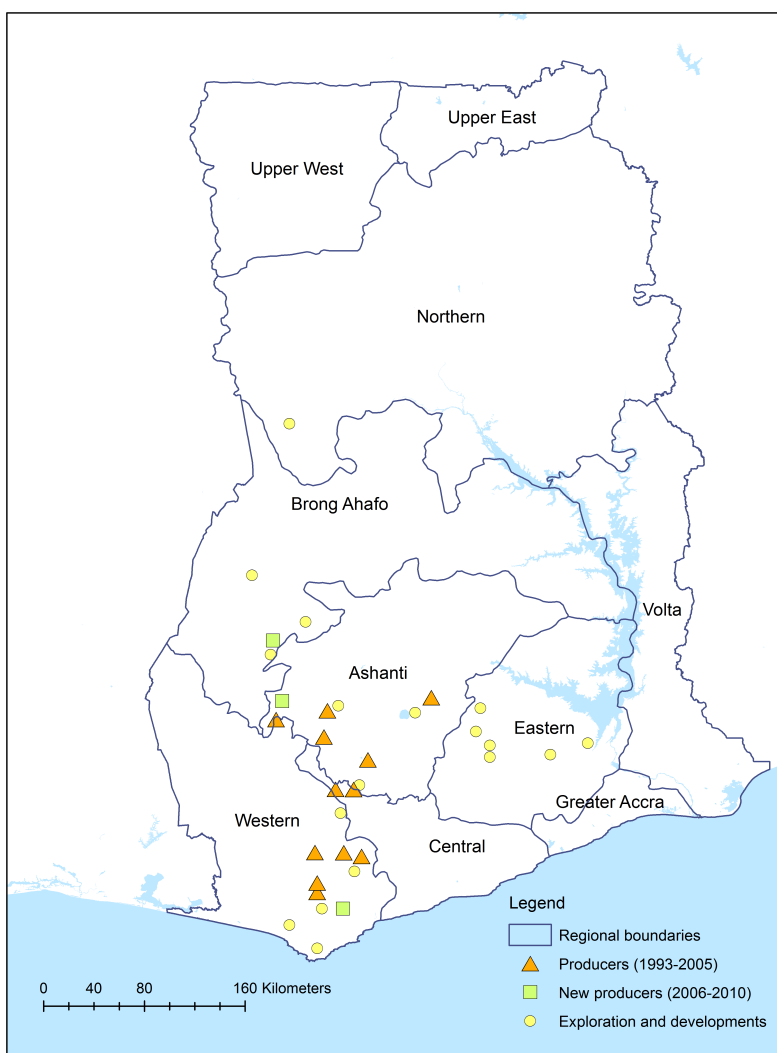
Upper East

Upper West

Northern

Brong Ahafo

Volta

Ashanti

Eastern

Greater Accra

Western

Central

Legend

Regional boundaries

Producers (1993-2005)

New producers (2006-2010)

Exploration and developments

0 40 80 160 Kilometers